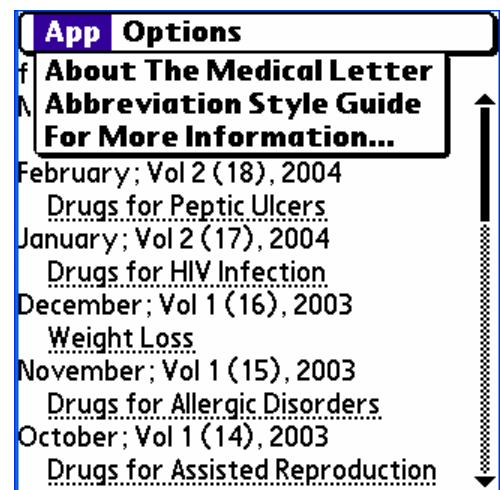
App Options
About The Medical Letter
Abbreviation Style Guide
For More Information...
f
N
February; Vol 2 (18), 2004
Drugs for Peptic Ulcers
January; Vol 2 (17), 2004
Drugs for HIV Infection
December; Vol 1 (16), 2003
Weight Loss
November; Vol 1 (15), 2003
Drugs for Allergic Disorders
October; Vol 1 (14), 2003
Drugs for Assisted Reproduction